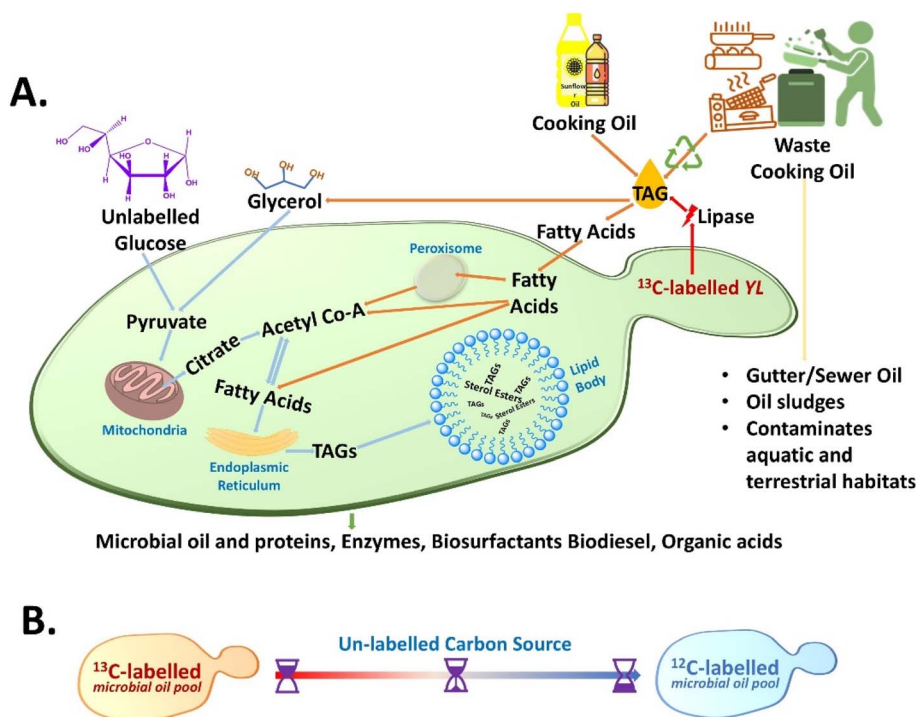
A.

Sunflower Oil

Cooking Oil

Waste Cooking Oil

HO HO H H HO H OH H OH H

OH OH OH

Glycerol

Unlabelled Glucose

TAG

Lipase

Fatty Acids

Peroxisome

Fatty Acids

$^{13}$C-labelled *YL*

Pyruvate

Citrate

Acetyl Co-A

Fatty Acids

Mitochondria

Lipid Body

TAGs Sterol Esters TAGs TAGs Sterol Esters TAGs

Endoplasmic Reticulum

TAGs

• Gutter/Sewer Oil
• Oil sludges
• Contaminates aquatic and terrestrial habitats

Microbial oil and proteins, Enzymes, Biosurfactants Biodiesel, Organic acids

B.

$^{13}$C-labelled microbial oil pool

Un-labelled Carbon Source

$^{12}$C-labelled microbial oil pool